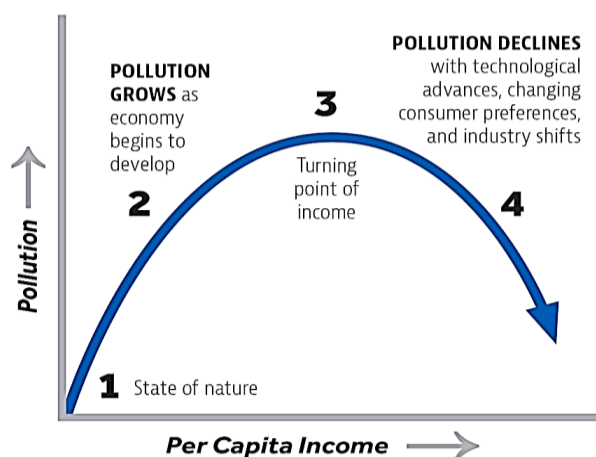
POLLUTION GROWS as economy begins to develop

2

3

Turning point of income

POLLUTION DECLINES with technological advances, changing consumer preferences, and industry shifts

4

1 State of nature

Pollution

Per Capita Income